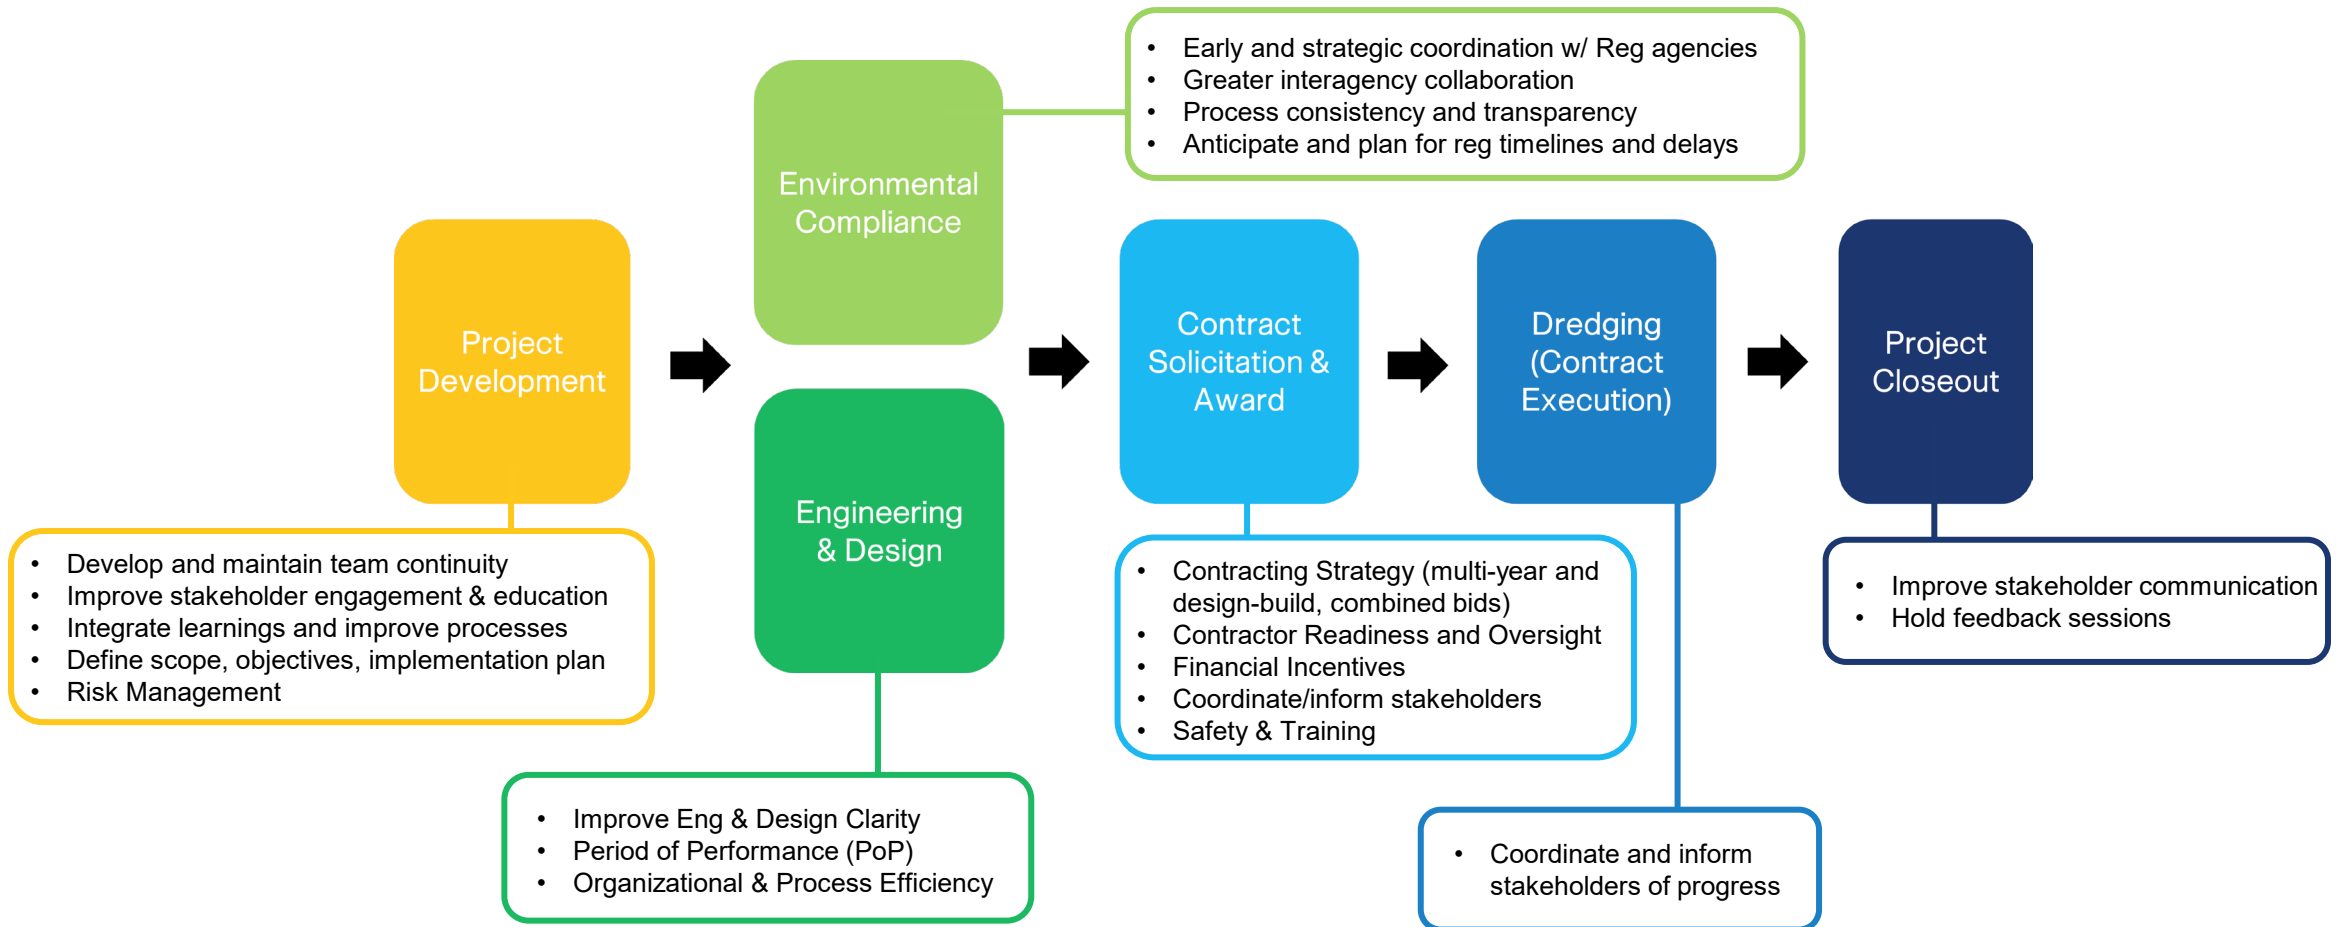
Environmental Compliance

- Early and strategic coordination w/ Reg agencies
- Greater interagency collaboration
- Process consistency and transparency
- Anticipate and plan for reg timelines and delays

Project Development

- Develop and maintain team continuity
- Improve stakeholder engagement & education
- Integrate learnings and improve processes
- Define scope, objectives, implementation plan
- Risk Management

Engineering & Design

- Improve Eng & Design Clarity
- Period of Performance (PoP)
- Organizational & Process Efficiency

Contract Solicitation & Award

- Contracting Strategy (multi-year and design-build, combined bids)
- Contractor Readiness and Oversight
- Financial Incentives
- Coordinate/inform stakeholders
- Safety & Training

Dredging (Contract Execution)

- Coordinate and inform stakeholders of progress

Project Closeout

- Improve stakeholder communication
- Hold feedback sessions